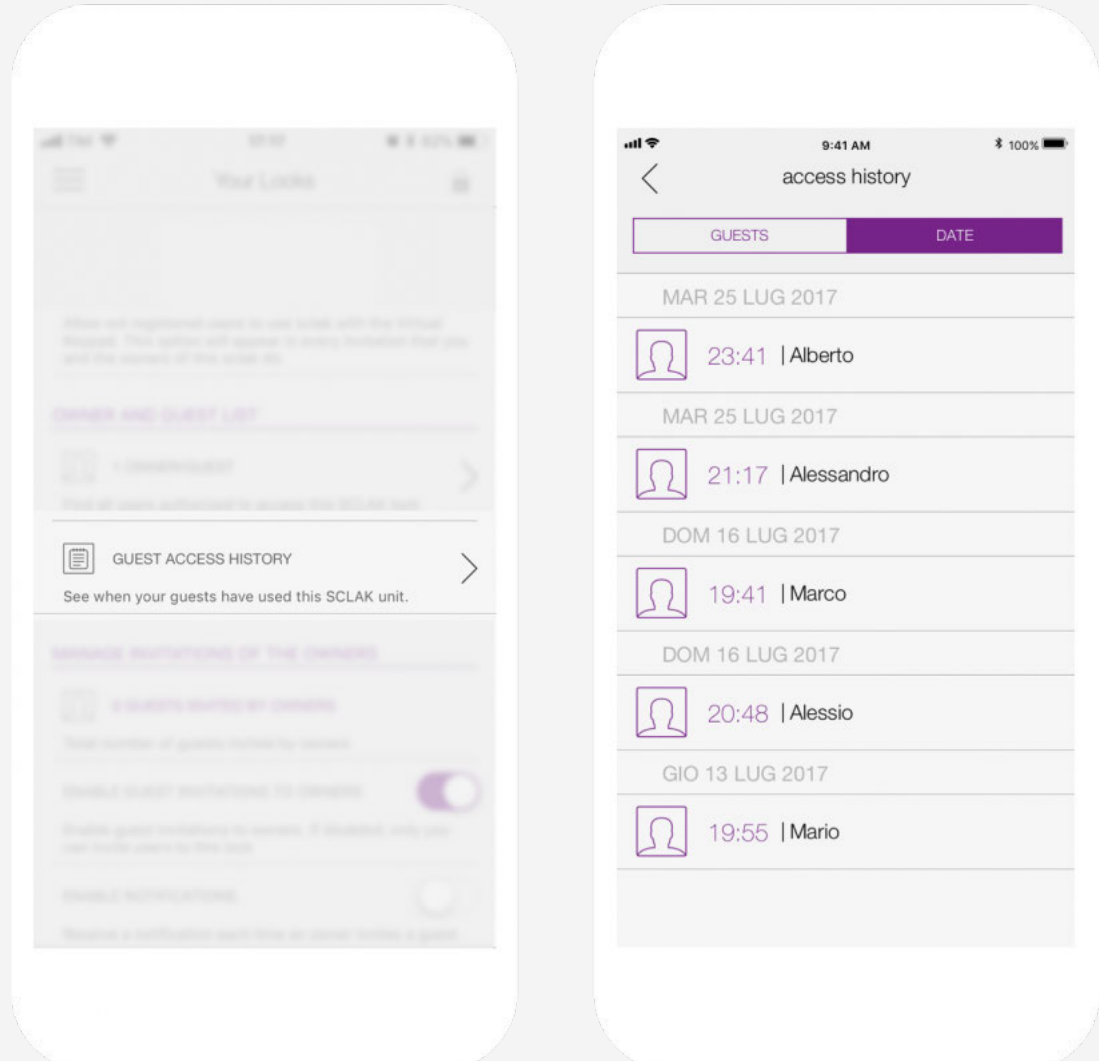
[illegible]

Your Locks

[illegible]

OWNER AND GUEST LIST

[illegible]

GUEST ACCESS HISTORY

See when your guests have used this SCLAK unit.

MANAGE INVITATIONS OF THE OWNERS

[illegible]

9:41 AM

100%

access history

GUESTS

DATE

MAR 25 LUG 2017

23:41 | Alberto

MAR 25 LUG 2017

21:17 | Alessandro

DOM 16 LUG 2017

19:41 | Marco

DOM 16 LUG 2017

20:48 | Alessio

GIO 13 LUG 2017

19:55 | Mario